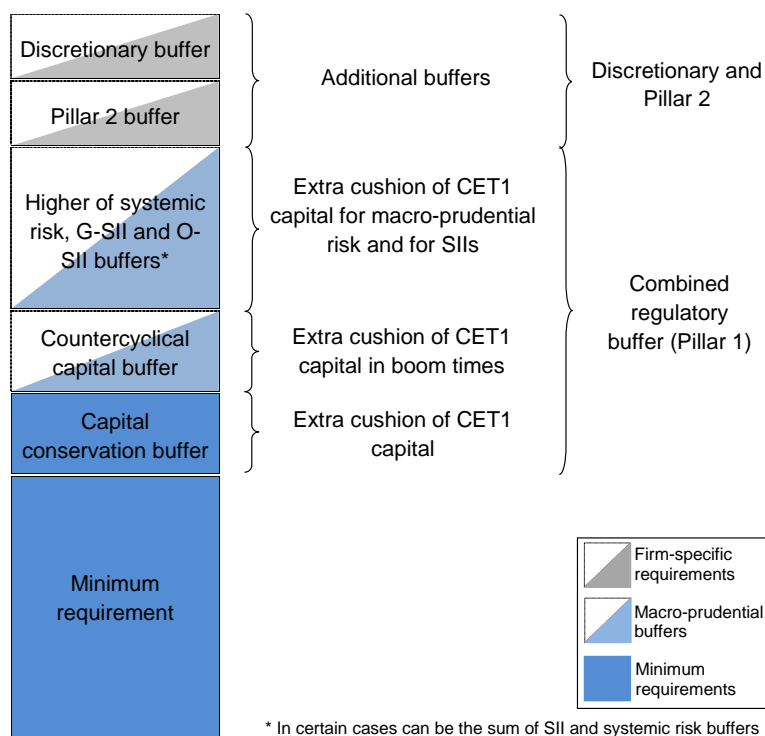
Discretionary buffer

Pillar 2 buffer

Higher of systemic risk, G-SII and O-SII buffers*

Countercyclical capital buffer

Capital conservation buffer

Minimum requirement

Additional buffers

Extra cushion of CET1 capital for macro-prudential risk and for SIIs

Extra cushion of CET1 capital in boom times

Extra cushion of CET1 capital

Discretionary and Pillar 2

Combined regulatory buffer (Pillar 1)

Firm-specific requirements

Macro-prudential buffers

Minimum requirements

* In certain cases can be the sum of SII and systemic risk buffers